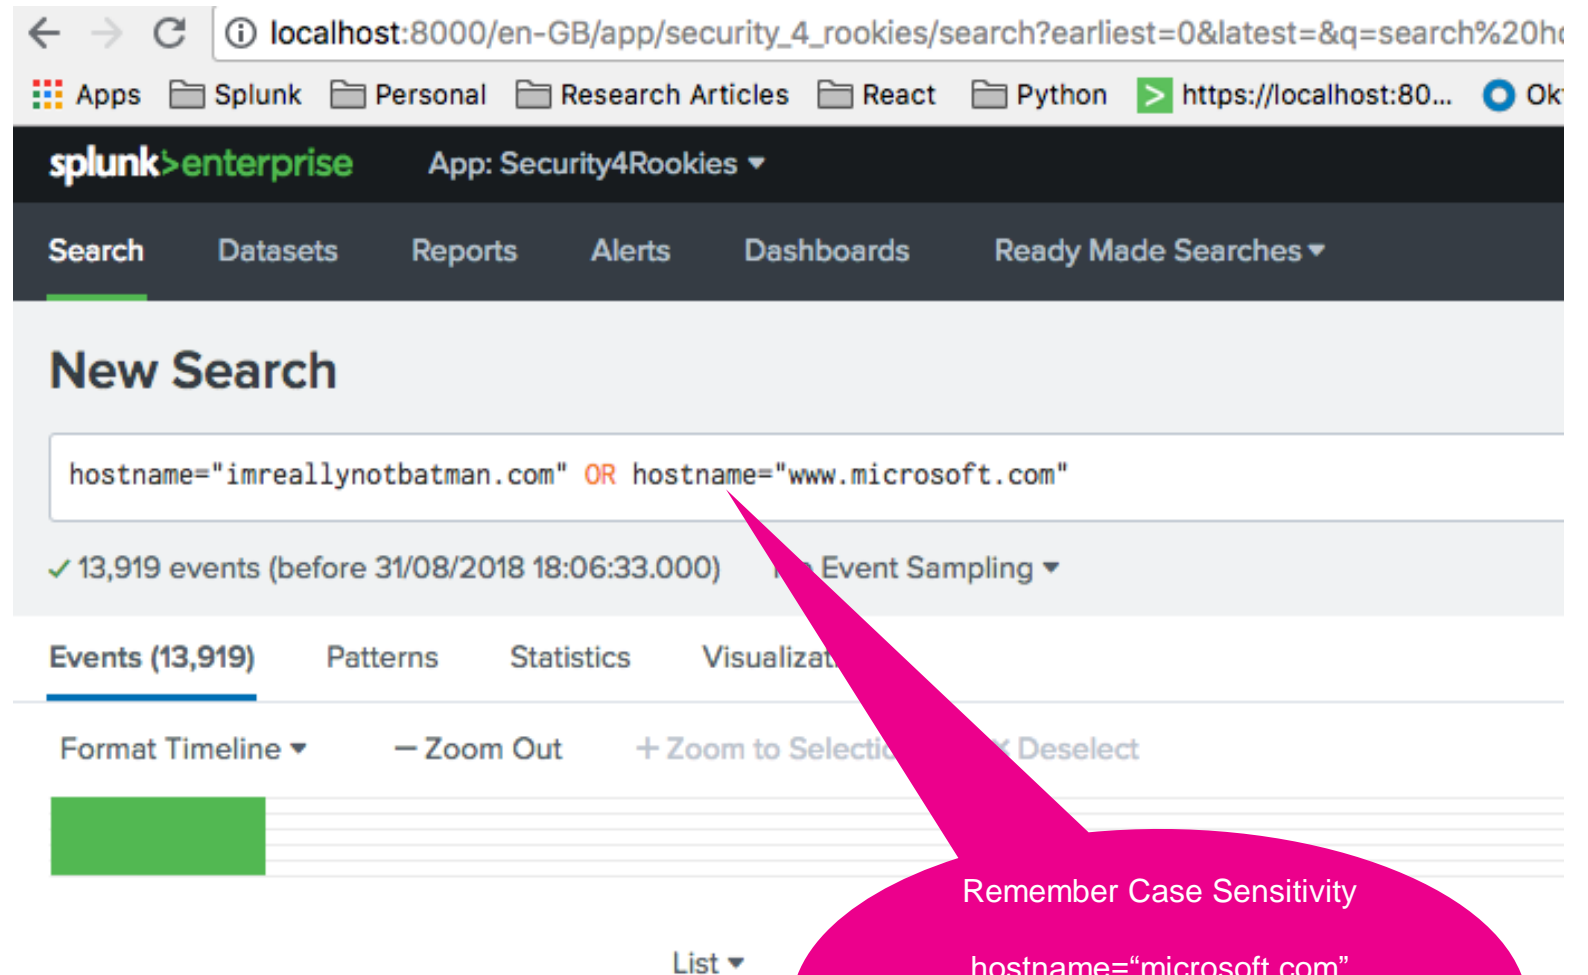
localhost:8000/en-GB/app/security_4_rookies/search?earliest=0&latest=&q=search%20h

Apps Splunk Personal Research Articles React Python https://localhost:80... Ok

splunk>enterprise App: Security4Rookies

Search Datasets Reports Alerts Dashboards Ready Made Searches

New Search

hostname="imreallynotbatman.com" OR hostname="www.microsoft.com"

✓ 13,919 events (before 31/08/2018 18:06:33.000) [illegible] Event Sampling

Events (13,919) Patterns Statistics Visualizat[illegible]

Format Timeline — Zoom Out + Zoom to Selecti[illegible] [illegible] Deselect

List

Remember Case Sensitivity

hostname="microsoft.com"